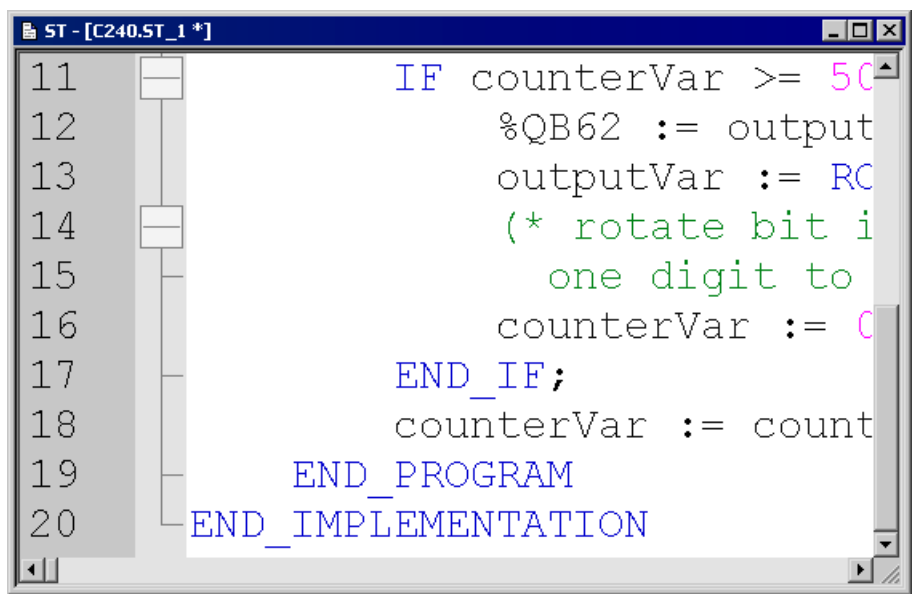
ST - [C240.ST_1 *]

11 IF counterVar >= 50
12 %QB62 := output
13 outputVar := RO
14 (* rotate bit i
15 one digit to
16 counterVar := 0
17 END_IF;
18 counterVar := count
19 END_PROGRAM
20 END_IMPLEMENTATION